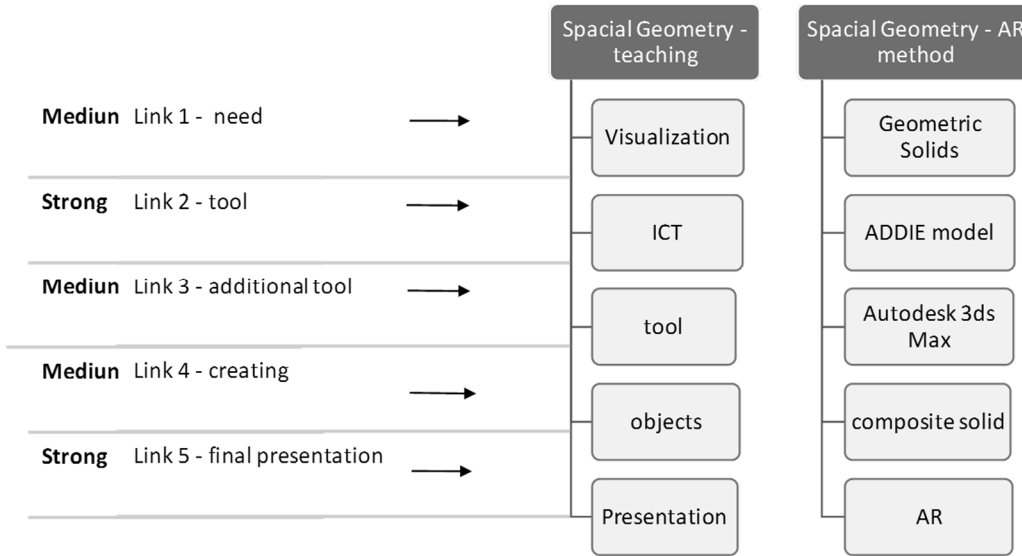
Spacial Geometry - teaching

Spacial Geometry - AR method

Mediun Link 1 - need

Visualization

Geometric Solids

Strong Link 2 - tool

ICT

ADDIE model

Mediun Link 3 - additional tool

tool

Autodesk 3ds Max

Mediun Link 4 - creating

objects

composite solid

Strong Link 5 - final presentation

Presentation

AR